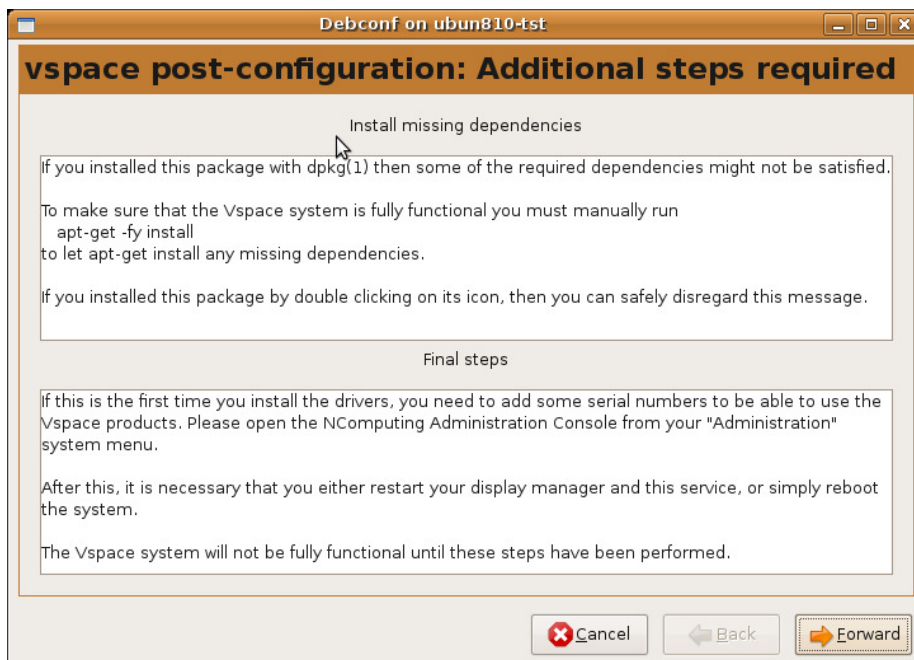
Debconf on ubun810-tst

vspace post-configuration: Additional steps required

Install missing dependencies

If you installed this package with dpkg(1) then some of the required dependencies might not be satisfied.

To make sure that the Vspace system is fully functional you must manually run
apt-get -fy install
to let apt-get install any missing dependencies.

If you installed this package by double clicking on its icon, then you can safely disregard this message.

Final steps

If this is the first time you install the drivers, you need to add some serial numbers to be able to use the Vspace products. Please open the NComputing Administration Console from your "Administration" system menu.

After this, it is necessary that you either restart your display manager and this service, or simply reboot the system.

The Vspace system will not be fully functional until these steps have been performed.

Cancel Back Forward